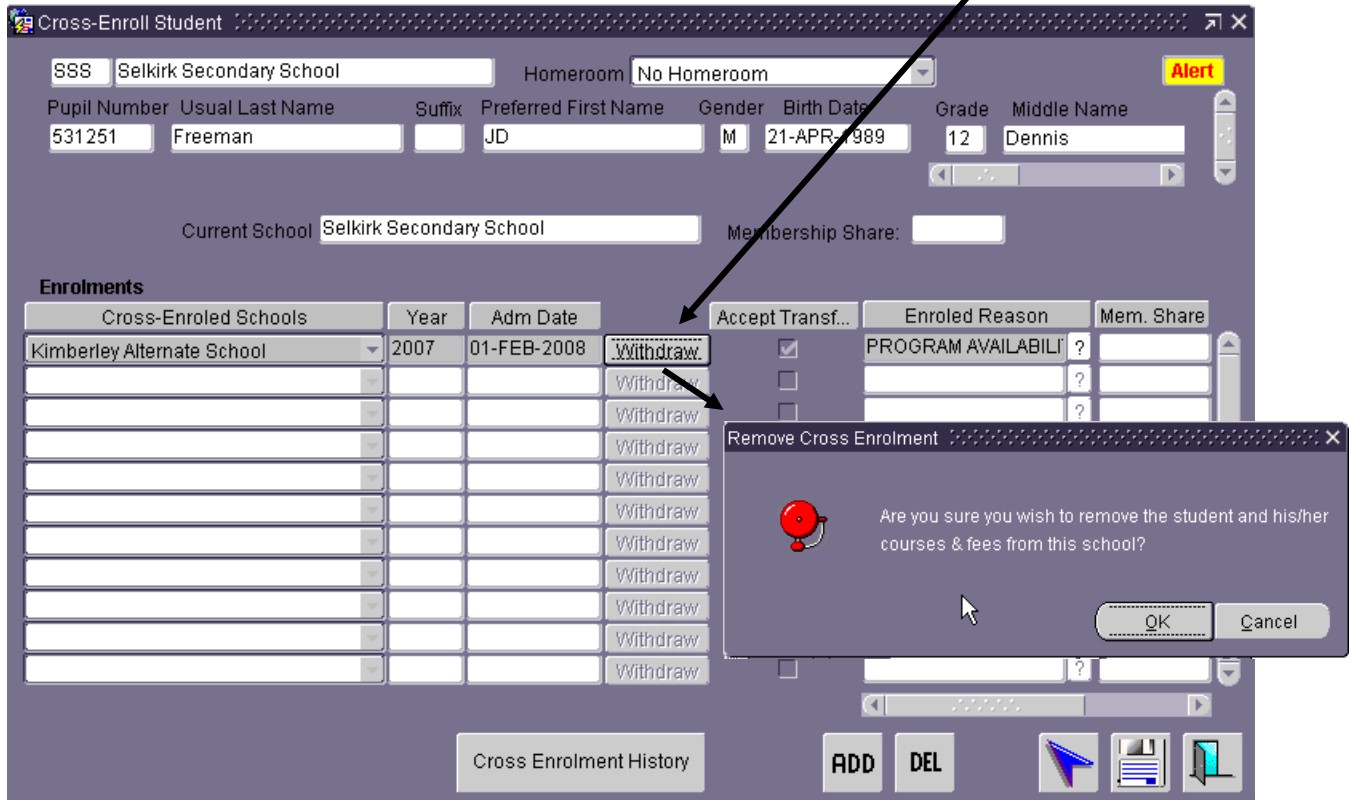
Cross-Enroll Student

SSS Selkirk Secondary School

Homeroom No Homeroom

Alert

Pupil Number Usual Last Name Suffix Preferred First Name Gender Birth Date Grade Middle Name

531251 Freeman JD M 21-APR-1989 12 Dennis

Current School Selkirk Secondary School

Membership Share:

Enrolments

| Cross-Enroled Schools | Year | Adm Date | | Accept Transf... | Enroled Reason | | Mem. Share |
|---|---|---|---|---|---|---|---|
| Kimberley Alternate School | 2007 | 01-FEB-2008 | Withdraw | | PROGRAM AVAILABILI | ? | |
| | | | Withdraw | | | ? | |
| | | | Withdraw | | | ? | |
| | | | Withdraw | | | | |
| | | | Withdraw | | | | |
| | | | Withdraw | | | | |
| | | | Withdraw | | | | |
| | | | Withdraw | | | | |
| | | | Withdraw | | | | |
| | | | Withdraw | | | | |
| | | | Withdraw | | | ? | |

Remove Cross Enrolment

Are you sure you wish to remove the student and his/her courses & fees from this school?

OK Cancel

Cross Enrolment History

ADD DEL